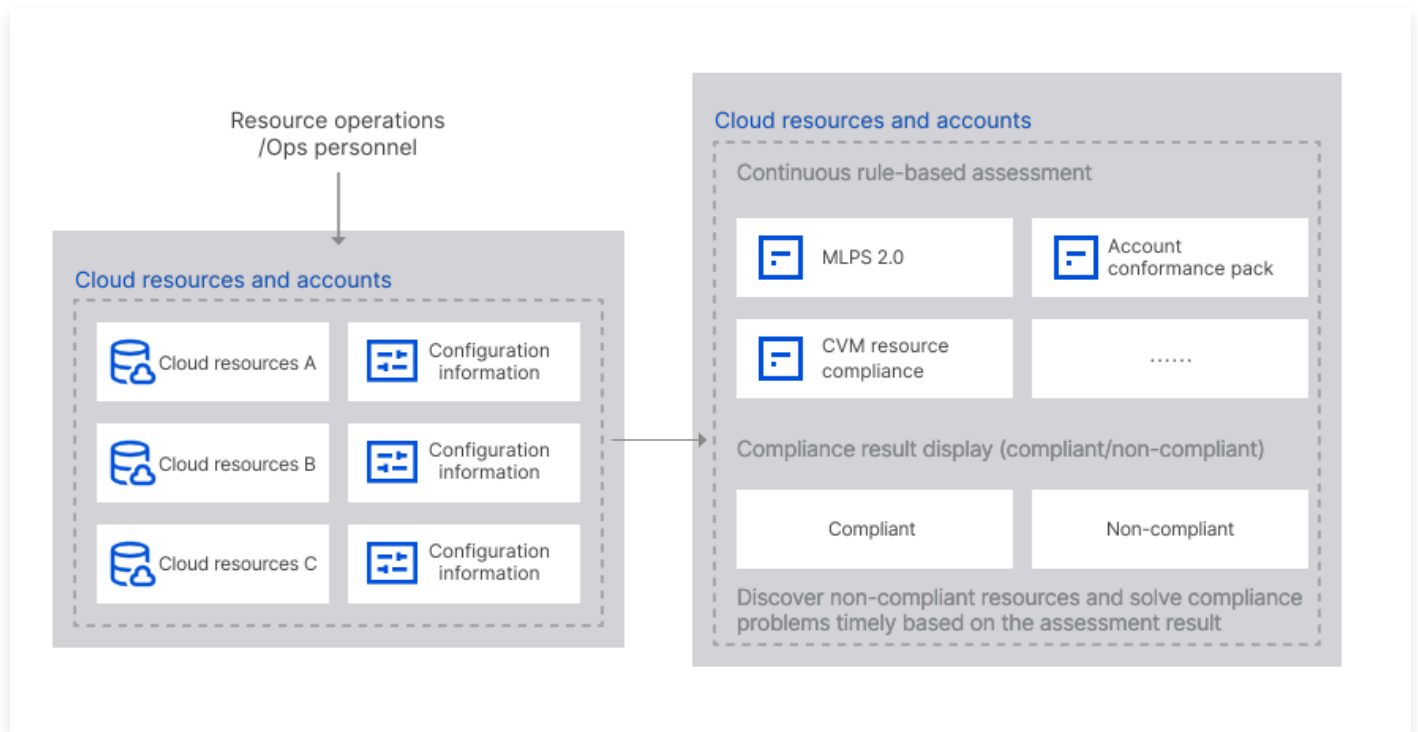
Resource operations
/Ops personnel

Cloud resources and accounts

Cloud resources A

Configuration information

Cloud resources B

Configuration information

Cloud resources C

Configuration information

Cloud resources and accounts

Continuous rule-based assessment

MLPS 2.0

Account conformance pack

CVM resource compliance

......

Compliance result display (compliant/non-compliant)

Compliant

Non-compliant

Discover non-compliant resources and solve compliance problems timely based on the assessment result